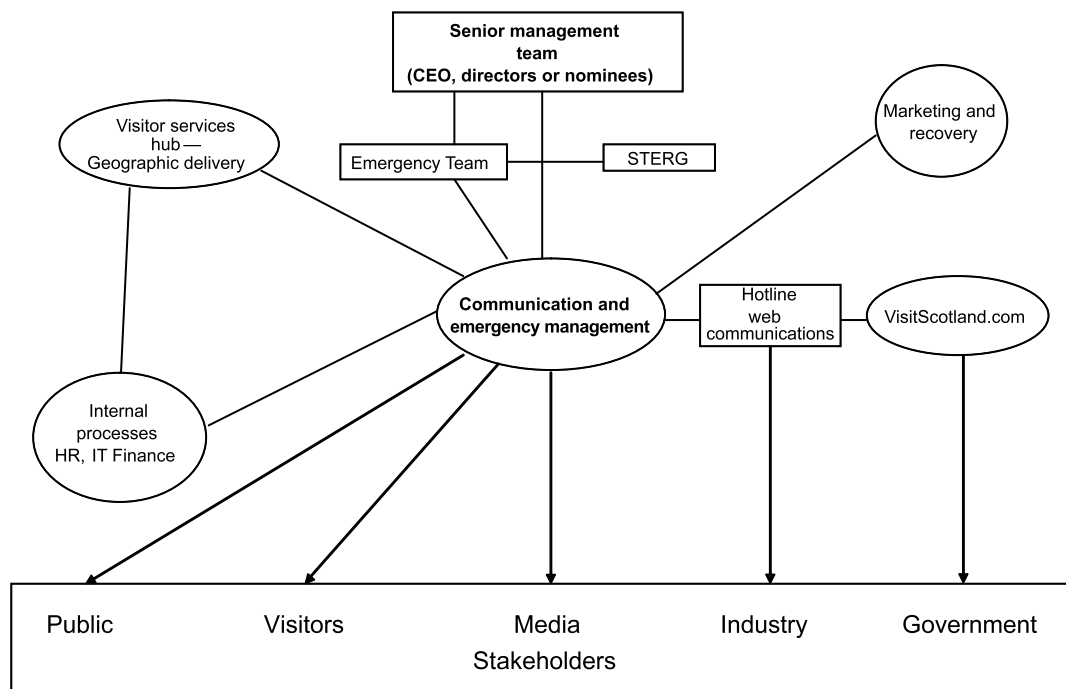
Senior management team
(CEO, directors or nominees)

Visitor services hub — Geographic delivery

Emergency Team

STERG

Marketing and recovery

Communication and emergency management

Hotline web communications

VisitScotland.com

Internal processes HR, IT Finance

Public

Visitors

Media

Industry

Government

Stakeholders